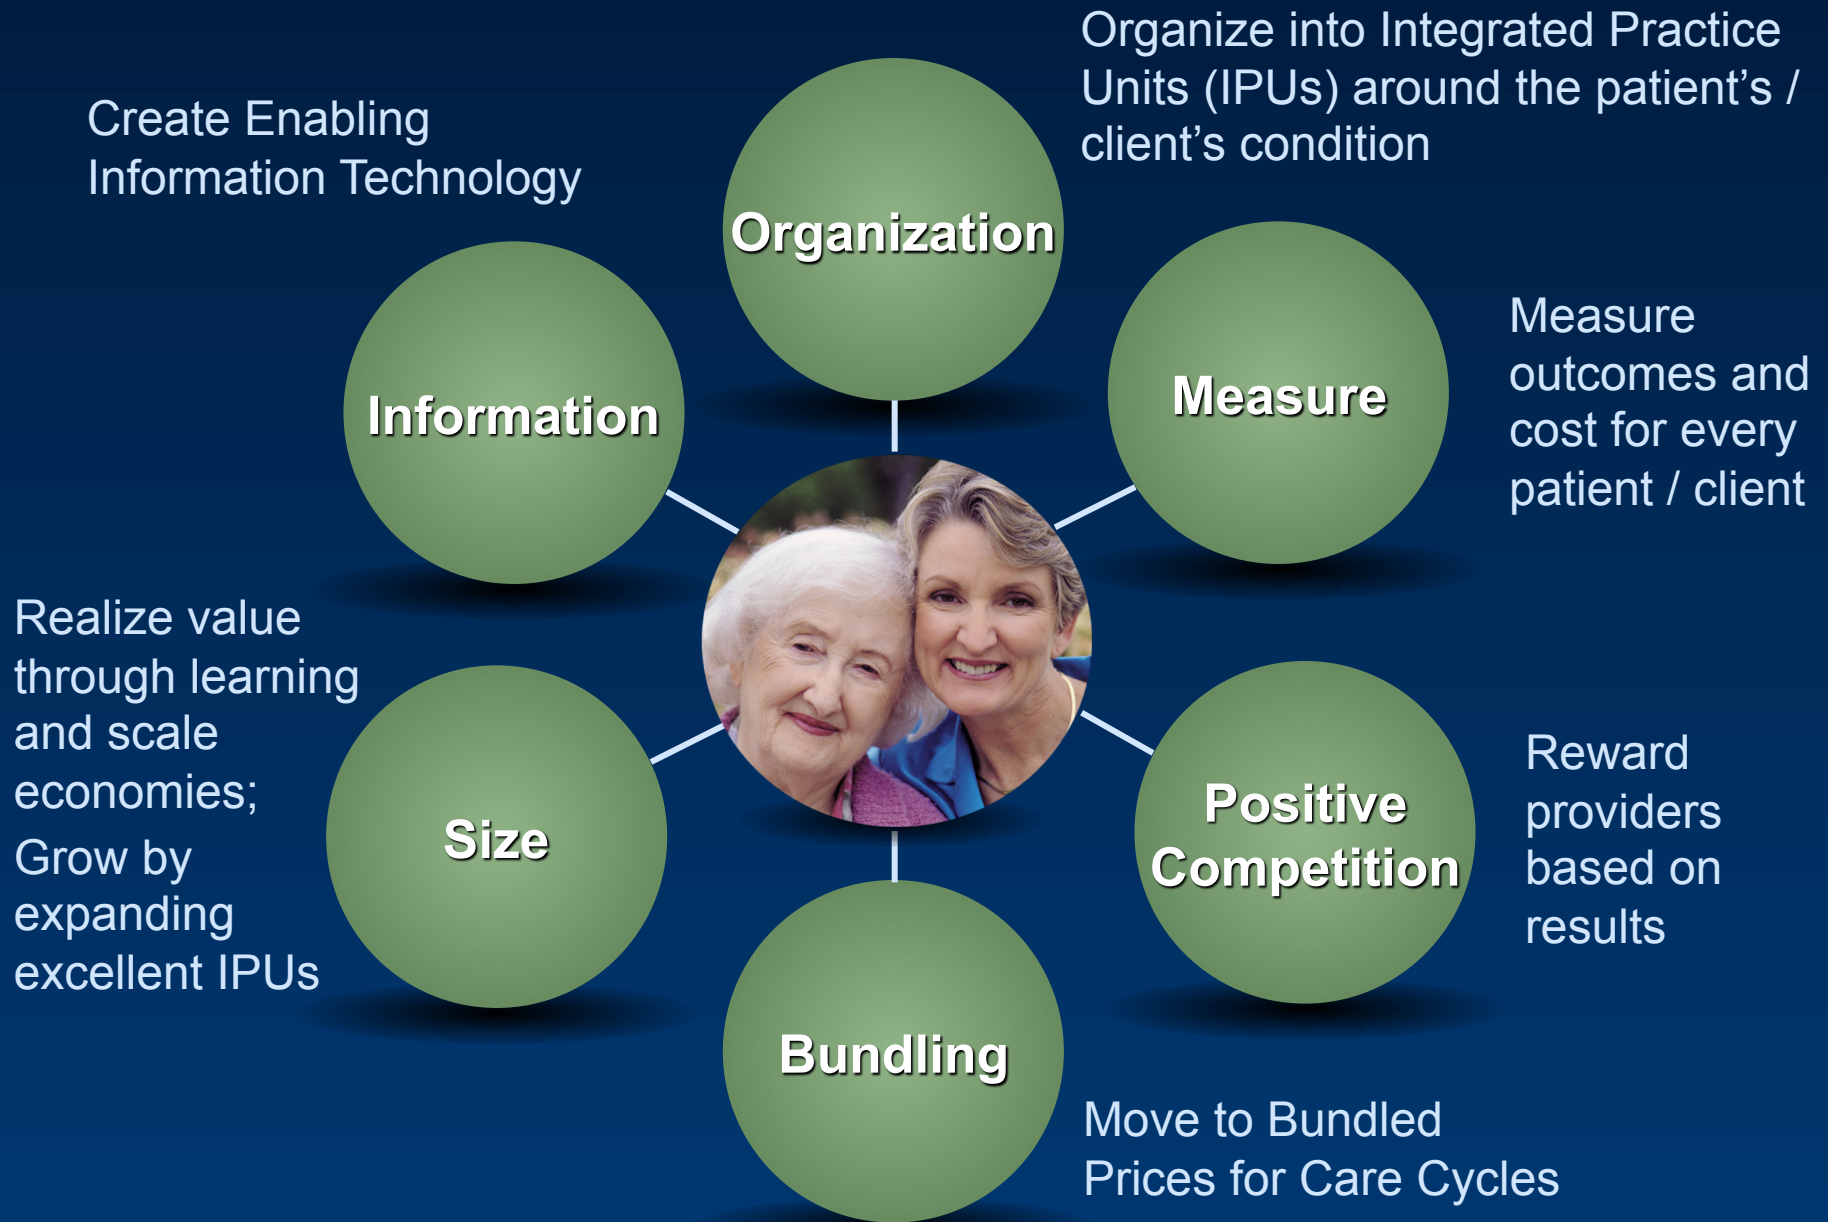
Organize into Integrated Practice Units (IPUs) around the patient's / client's condition

Create Enabling Information Technology

Organization

Information

Measure

Measure outcomes and cost for every patient / client

Realize value through learning and scale economies;

Grow by expanding excellent IPUs

Size

Positive Competition

Reward providers based on results

Bundling

Move to Bundled Prices for Care Cycles